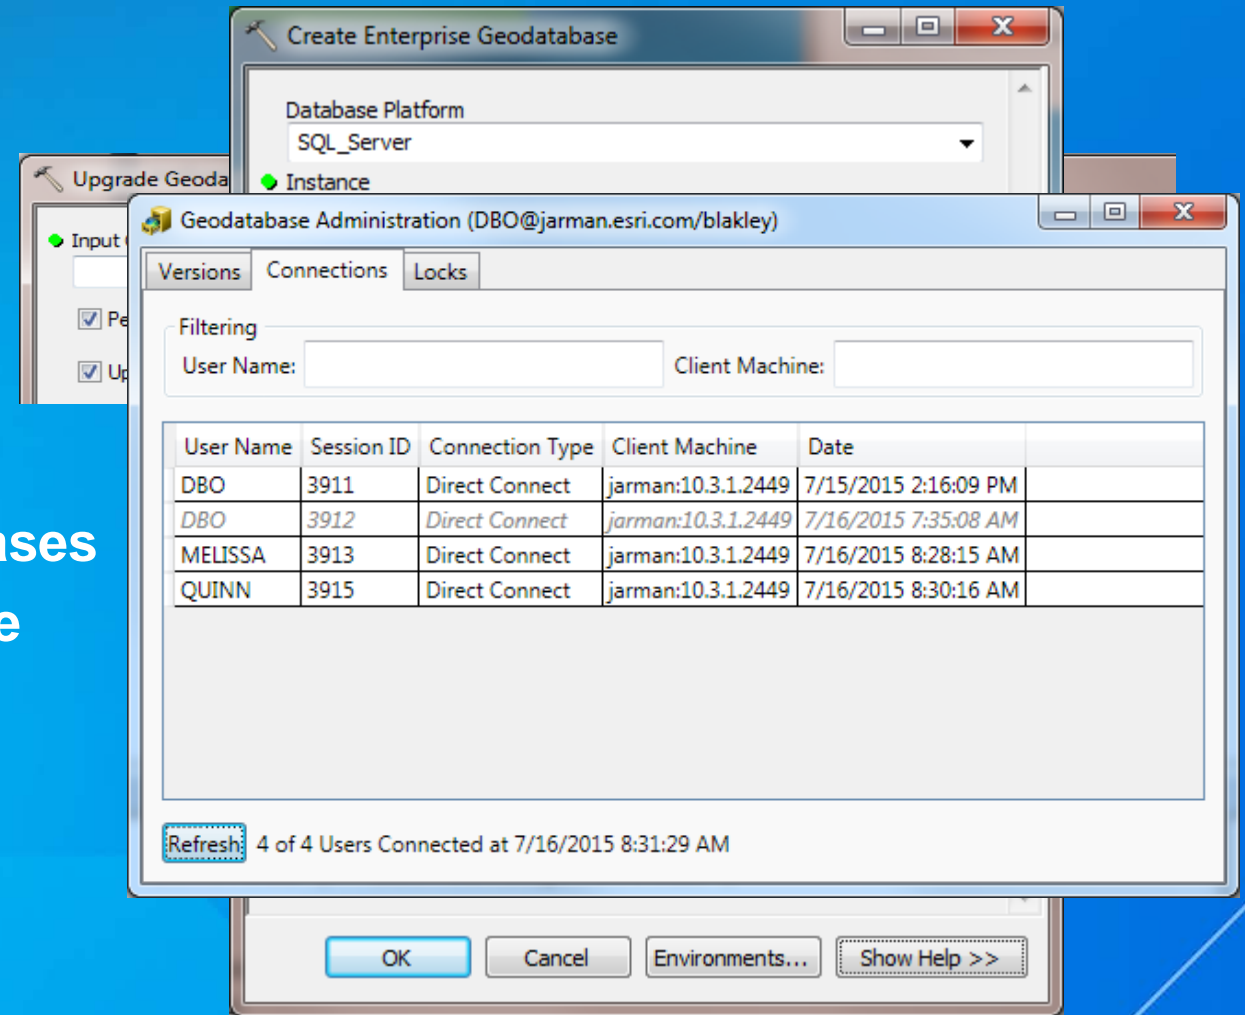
Create Enterprise Geodatabase

Database Platform

SQL_Server

Instance

Upgrade Geoda

Input

Pe

Up

ses

e

Geodatabase Administration (DBO@jarman.esri.com/blakley)

Versions | Connections | Locks

Filtering

User Name:

Client Machine:

| User Name | Session ID | Connection Type | Client Machine | Date |
|---|---|---|---|---|
| DBO | 3911 | Direct Connect | jarman:10.3.1.2449 | 7/15/2015 2:16:09 PM |
| DBO | 3912 | Direct Connect | jarman:10.3.1.2449 | 7/16/2015 7:35:08 AM |
| MELISSA | 3913 | Direct Connect | jarman:10.3.1.2449 | 7/16/2015 8:28:15 AM |
| QUINN | 3915 | Direct Connect | jarman:10.3.1.2449 | 7/16/2015 8:30:16 AM |

Refresh 4 of 4 Users Connected at 7/16/2015 8:31:29 AM

OK Cancel Environments... Show Help >>